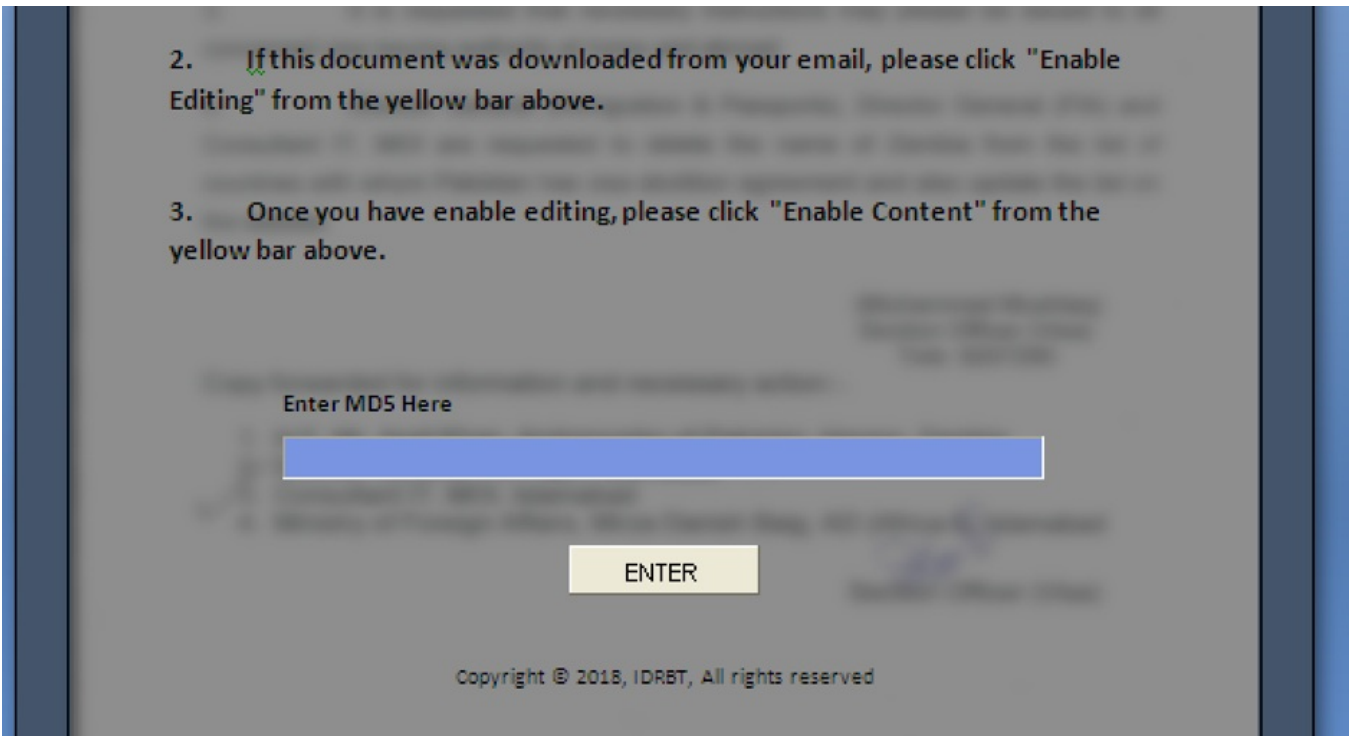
2. If this document was downloaded from your email, please click "Enable Editing" from the yellow bar above.

3. Once you have enable editing, please click "Enable Content" from the yellow bar above.

Enter MD5 Here

ENTER

Copyright © 2018, IDRBT, All rights reserved